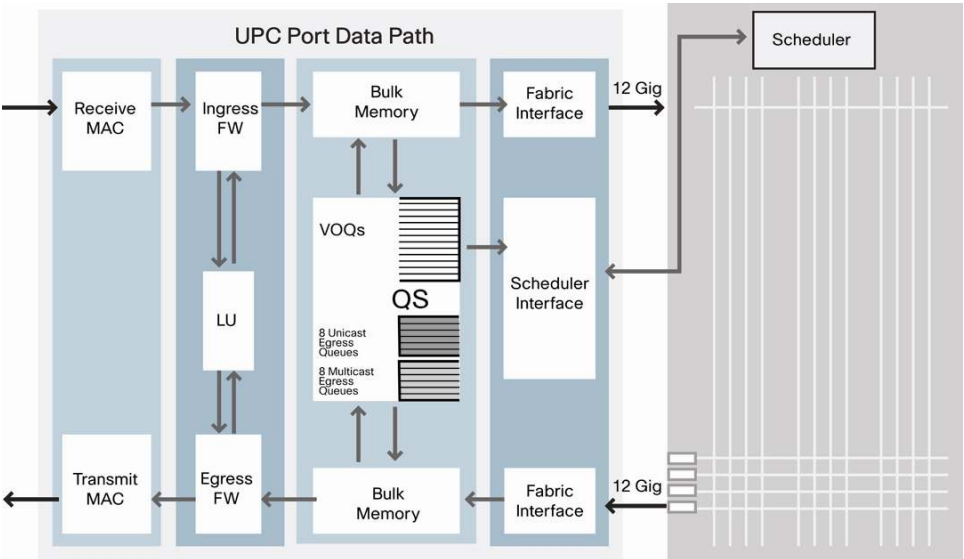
UPC Port Data Path

Receive MAC

Ingress FW

Bulk Memory

Fabric Interface

12 Gig

Scheduler

VOQs

QS

8 Unicast Egress Queues

8 Multicast Egress Queues

Scheduler Interface

LU

Transmit MAC

Egress FW

Bulk Memory

Fabric Interface

12 Gig